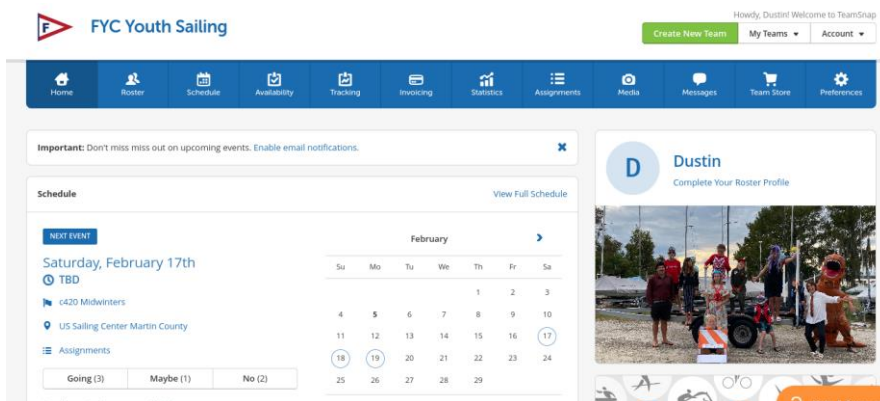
F

FYC Youth Sailing

Howdy, Dustin! Welcome to TeamSnap

Create New Team | My Teams ▾ | Account ▾

Home | Roster | Schedule | Availability | Tracking | Invoicing | Statistics | Assignments | Media | Messages | Team Store | Preferences

Important: Don't miss miss out on upcoming events. Enable email notifications.

Schedule

View Full Schedule

NEXT EVENT

Saturday, February 17th

TBD

c420 Midwinters

US Sailing Center Martin County

Assignments

| Going (3) | Maybe (1) | No (2) |
|---|---|---|

February

| Su | Mo | Tu | We | Th | Fr | Sa |
|---|---|---|---|---|---|---|
| | | | | 1 | 2 | 3 |
| 4 | 5 | 6 | 7 | 8 | 9 | 10 |
| 11 | 12 | 13 | 14 | 15 | 16 | 17 |
| 18 | 19 | 20 | 21 | 22 | 23 | 24 |
| 25 | 26 | 27 | 28 | 29 | | |

D

Dustin

Complete Your Roster Profile